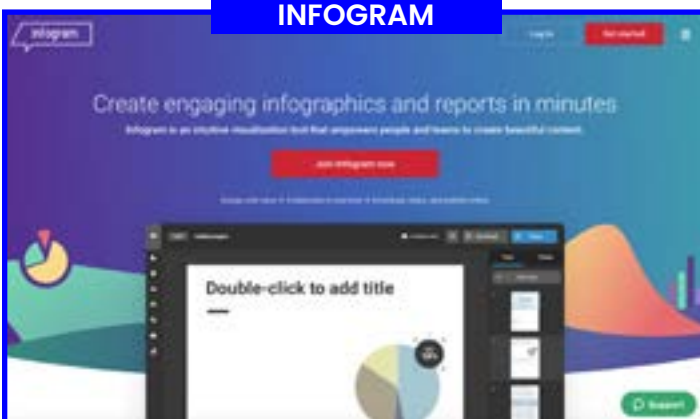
INFOGRAM

infogram

Log in

Get started

Create engaging infographics and reports in minutes

Infogram is an intuitive visualization tool that empowers people and teams to create beautiful content.

Join Infogram now

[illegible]

Double-click to add title

Support